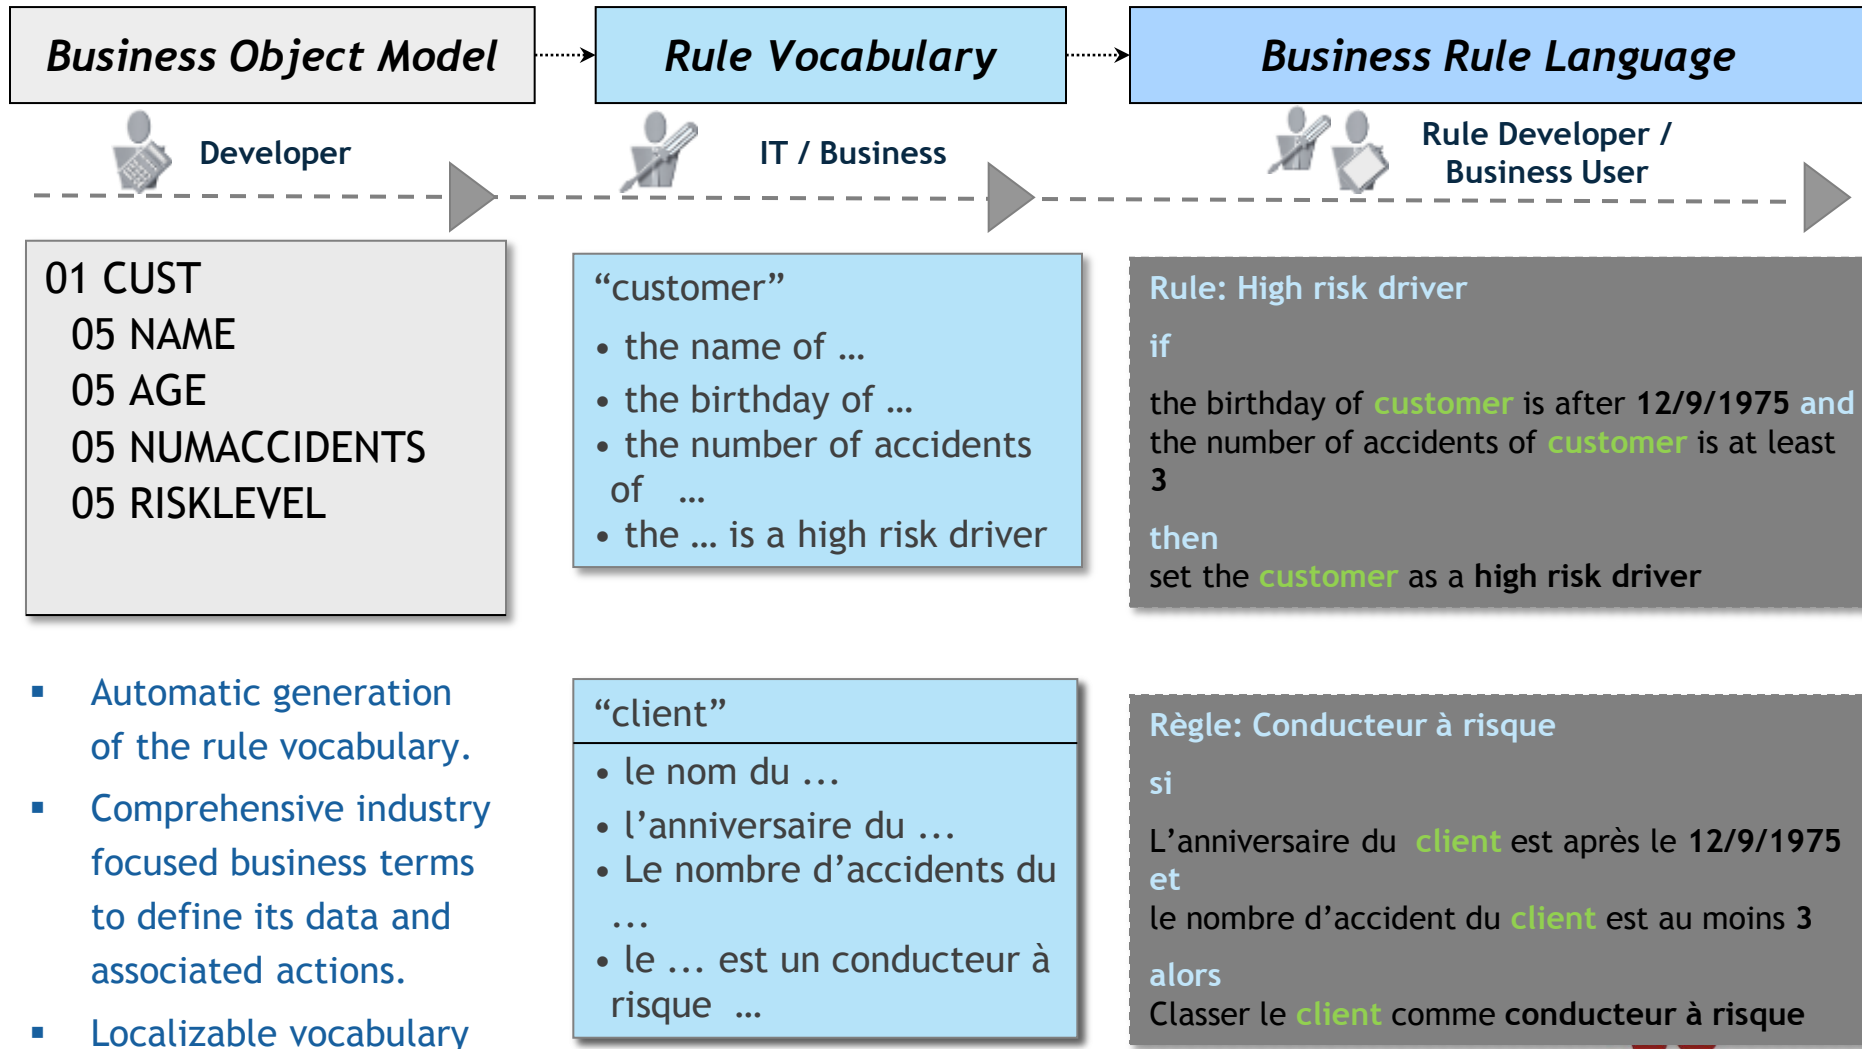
Business Object Model

Rule Vocabulary

Business Rule Language

Developer

IT / Business

Rule Developer / Business User

01 CUST
05 NAME
05 AGE
05 NUMACCIDENTS
05 RISKLEVEL

“customer”
• the name of …
• the birthday of …
• the number of accidents of …
• the … is a high risk driver

Rule: High risk driver
if
the birthday of customer is after 12/9/1975 and the number of accidents of customer is at least 3
then
set the customer as a high risk driver

▪ Automatic generation of the rule vocabulary.
▪ Comprehensive industry focused business terms to define its data and associated actions.
▪ Localizable vocabulary

“client”
• le nom du …
• l’anniversaire du …
• Le nombre d’accidents du …
• le … est un conducteur à risque …

Règle: Conducteur à risque
si
L’anniversaire du client est après le 12/9/1975 et
le nombre d’accident du client est au moins 3
alors
Classer le client comme conducteur à risque